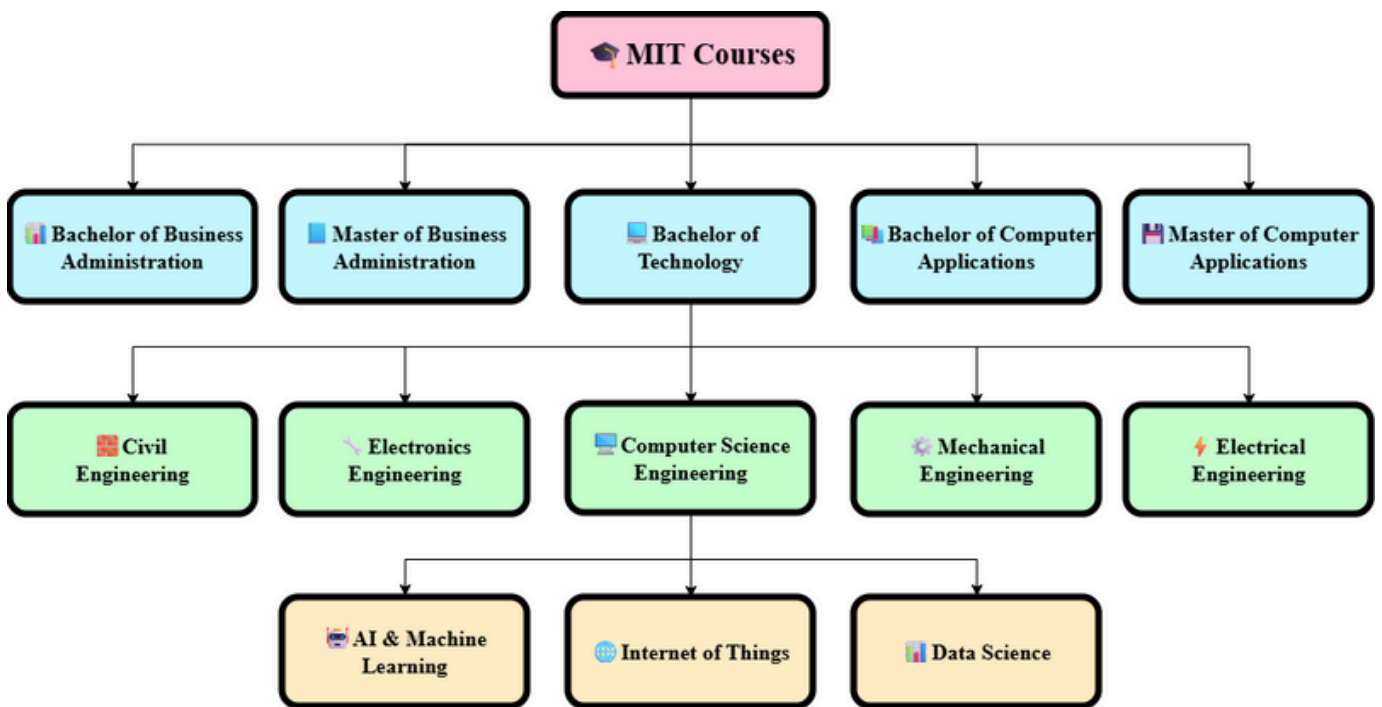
MIT Courses

Bachelor of Business Administration

Master of Business Administration

Bachelor of Technology

Bachelor of Computer Applications

Master of Computer Applications

Civil Engineering

Electronics Engineering

Computer Science Engineering

Mechanical Engineering

Electrical Engineering

AI & Machine Learning

Internet of Things

Data Science